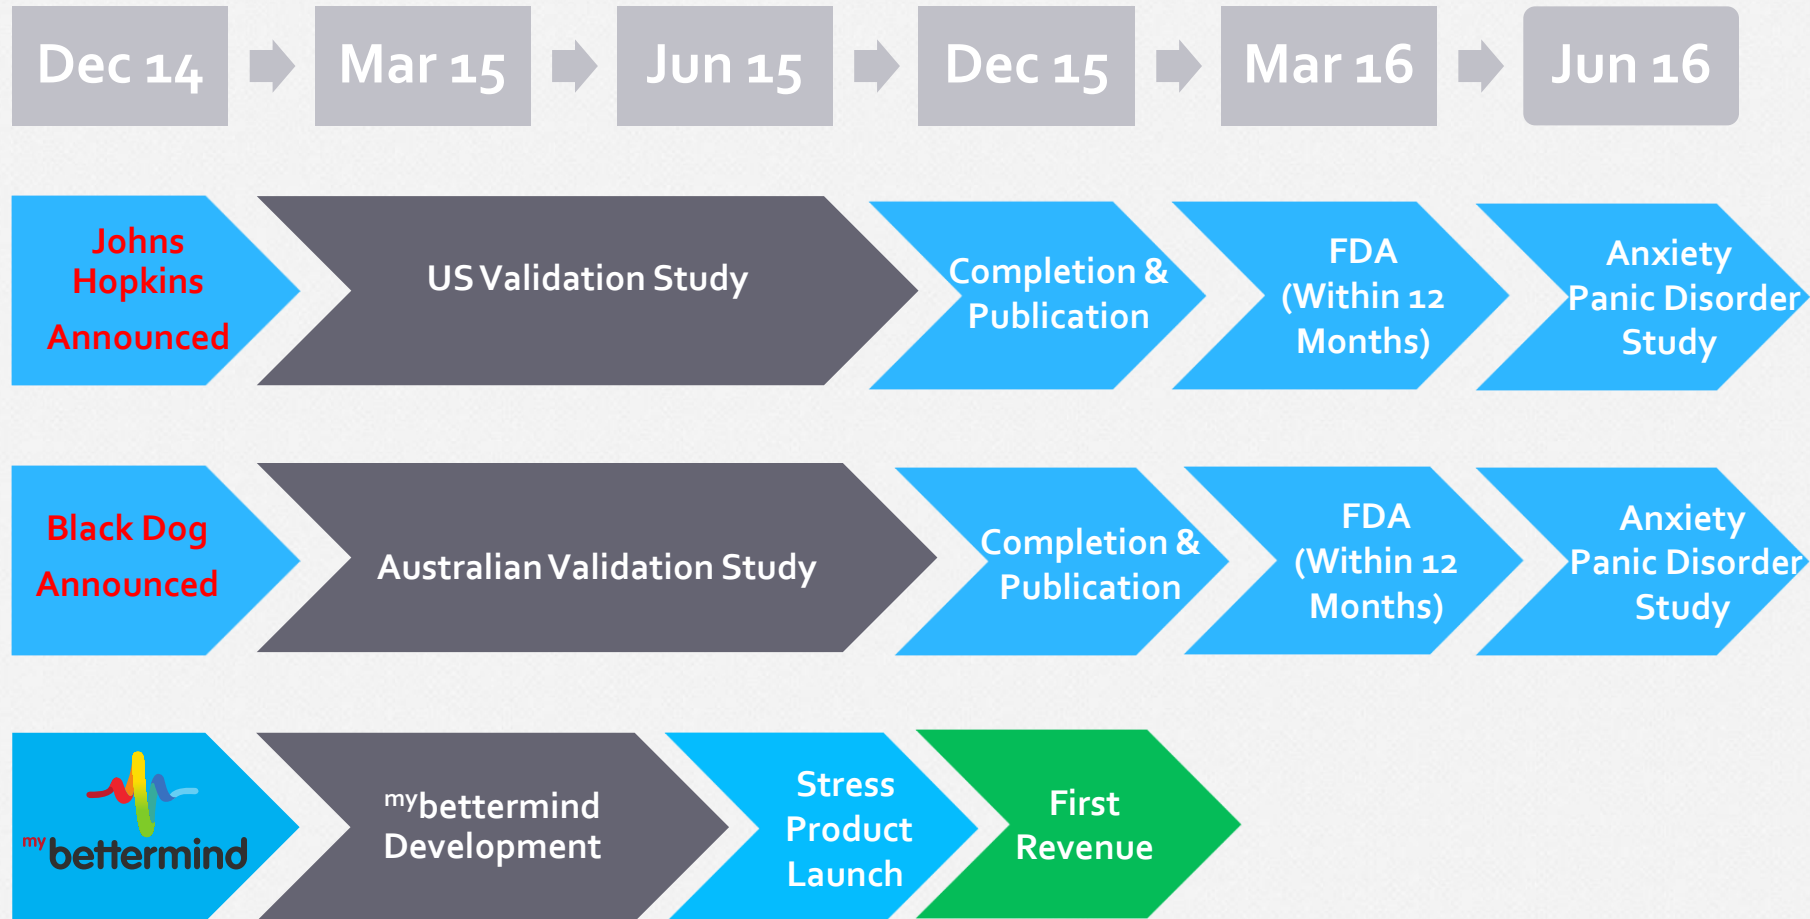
Dec 14
Mar 15
Jun 15
Dec 15
Mar 16
Jun 16

Johns Hopkins Announced

US Validation Study

Completion & Publication

FDA (Within 12 Months)

Anxiety Panic Disorder Study

Black Dog Announced

Australian Validation Study

Completion & Publication

FDA (Within 12 Months)

Anxiety Panic Disorder Study

mybettermind

mybettermind Development

Stress Product Launch

First Revenue